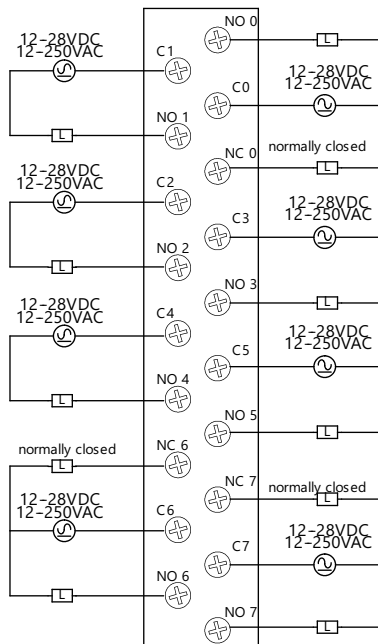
12–28VDC
12–250VAC
C1
L
NO 1
12–28VDC
12–250VAC
C2
L
NO 2
12–28VDC
12–250VAC
C4
L
NO 4
normally closed
L
NC 6
12–28VDC
12–250VAC
C6
L
NO 6

NO 0
L
C0
12–28VDC
12–250VAC
NC 0
normally closed
L
C3
12–28VDC
12–250VAC
NO 3
L
C5
12–28VDC
12–250VAC
NO 5
L
NC 7
normally closed
L
C7
12–28VDC
12–250VAC
NO 7
L